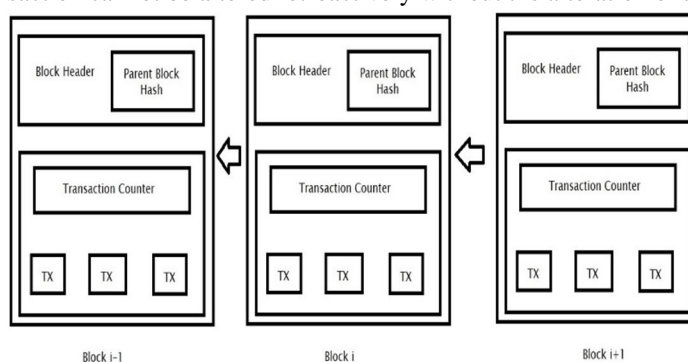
Block Header

Parent Block Hash

Transaction Counter

TX TX TX

Block i-1

Block Header

Parent Block Hash

Transaction Counter

TX TX TX

Block i

Block Header

Parent Block Hash

Transaction Counter

TX TX TX

Block i+1